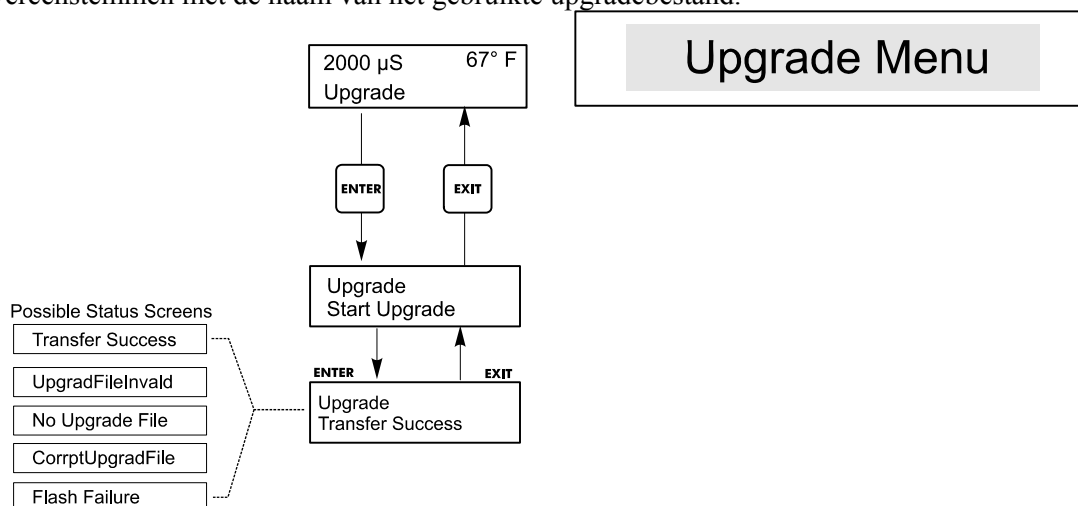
overeenstemmen met de naam van het gebruikte upgradebestand.

Upgrade Menu

2000 µS 67° F
Upgrade

ENTER

EXIT

Upgrade
Start Upgrade

Possible Status Screens

Transfer Success

UpgradFileInvald

No Upgrade File

CorrptUpgradFile

Flash Failure

ENTER

EXIT

Upgrade
Transfer Success